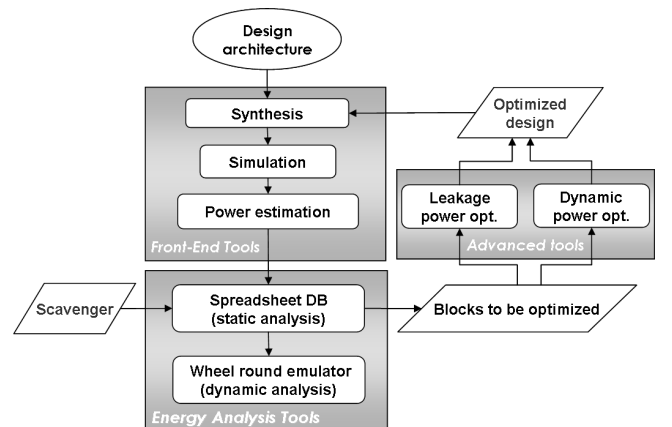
Design architecture

Synthesis

Simulation

Power estimation

Front-End Tools

Optimized design

Leakage power opt.

Dynamic power opt.

Advanced tools

Scavenger

Spreadsheet DB (static analysis)

Blocks to be optimized

Wheel round emulator (dynamic analysis)

Energy Analysis Tools